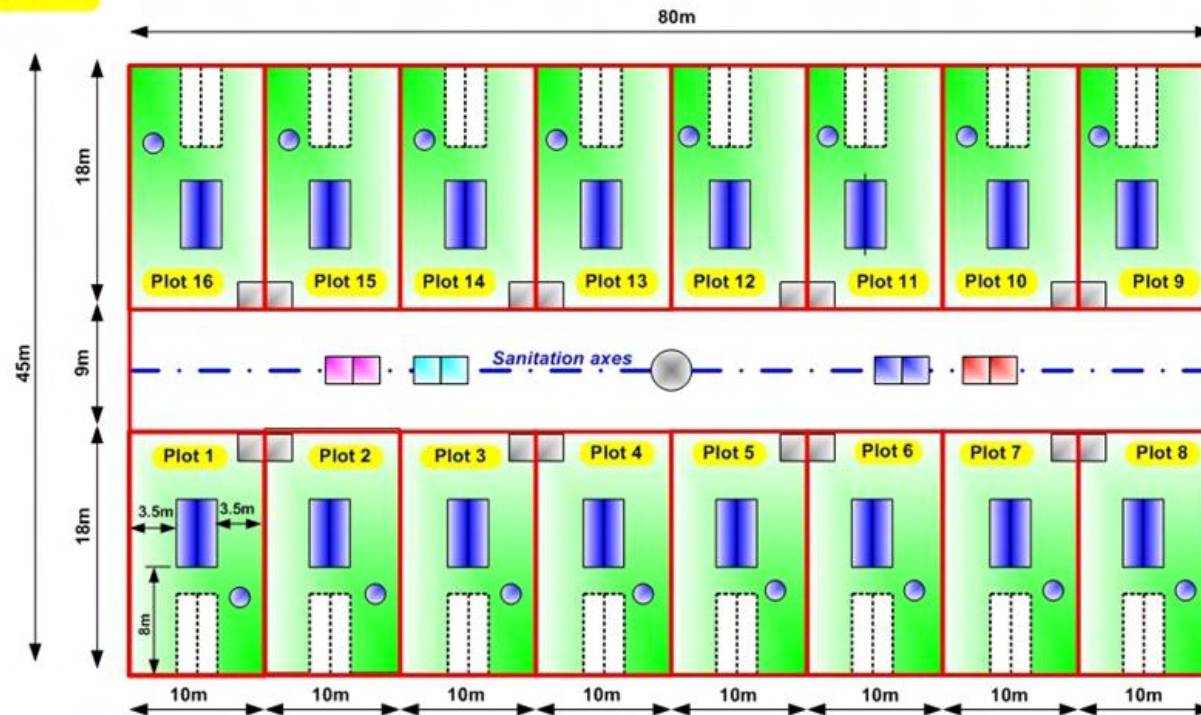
80m

45m

18m

Plot 16 Plot 15 Plot 14 Plot 13 Plot 12 Plot 11 Plot 10 Plot 9

9m

Sanitation axes

18m

Plot 1 Plot 2 Plot 3 Plot 4 Plot 5 Plot 6 Plot 7 Plot 8

3.5m 3.5m

8m

10m 10m 10m 10m 10m 10m 10m 10m